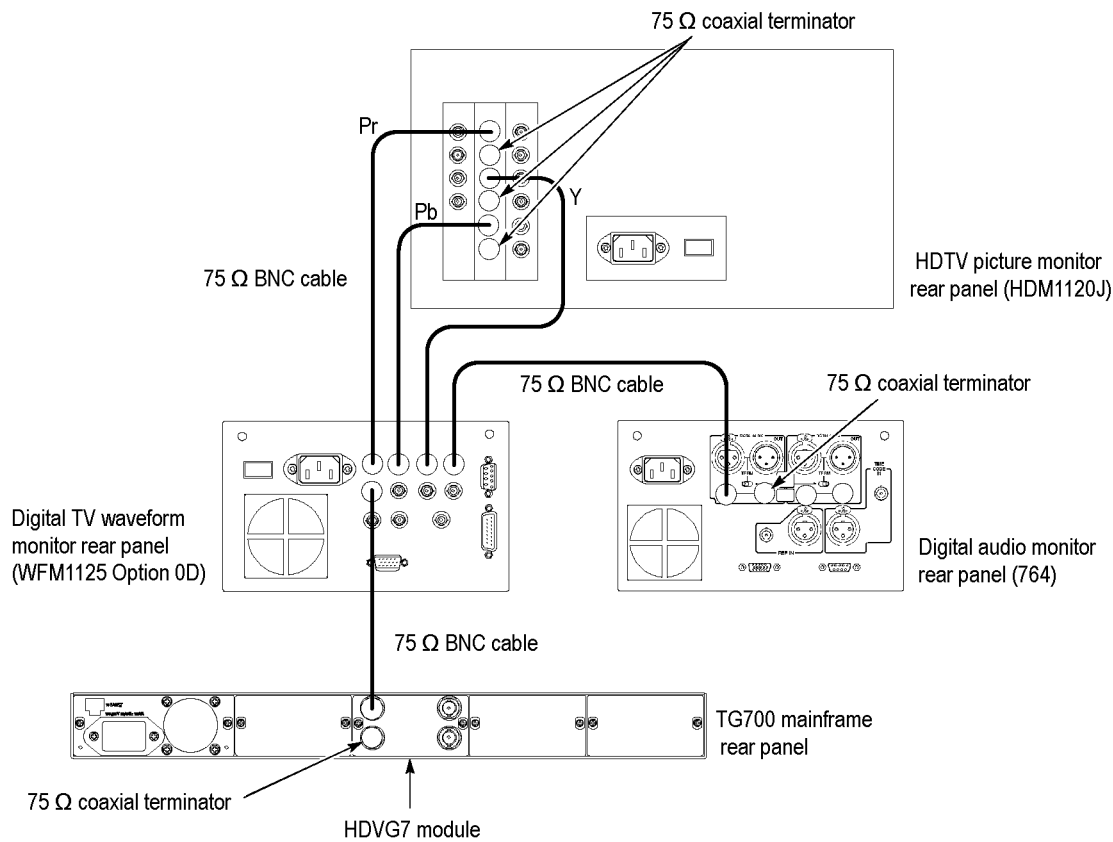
75 Ω coaxial terminator

Pr

Y

Pb

75 Ω BNC cable

HDTV picture monitor rear panel (HDM1120J)

75 Ω BNC cable

75 Ω coaxial terminator

Digital TV waveform monitor rear panel (WFM1125 Option 0D)

Digital audio monitor rear panel (764)

75 Ω BNC cable

TG700 mainframe rear panel

75 Ω coaxial terminator

HDVG7 module